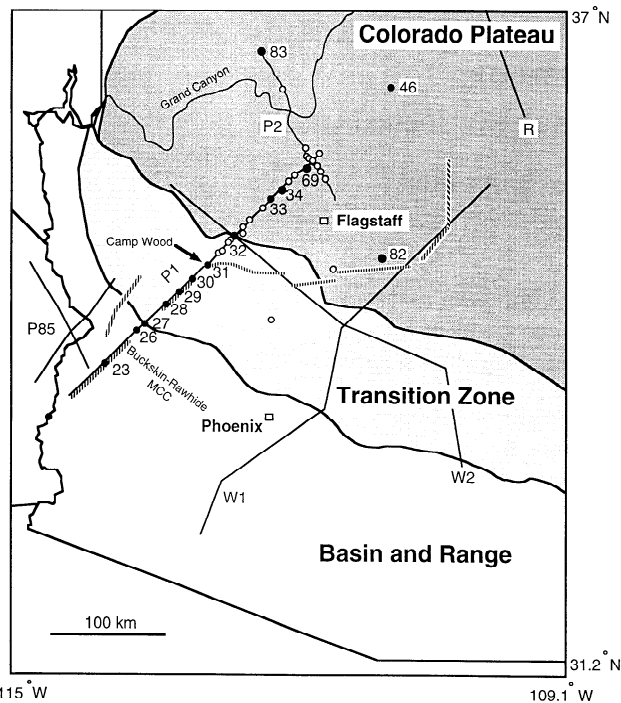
37 °N

Colorado Plateau

83

Grand Canyon

46

P2

R

69

34

33

Flagstaff

Camp Wood

32

82

P1

31

30

29

28

P85

27

26

23

Buckskin-Rawhide MCC

Transition Zone

Phoenix

W1

W2

Basin and Range

100 km

31.2 °N

115 °W

109.1 °W